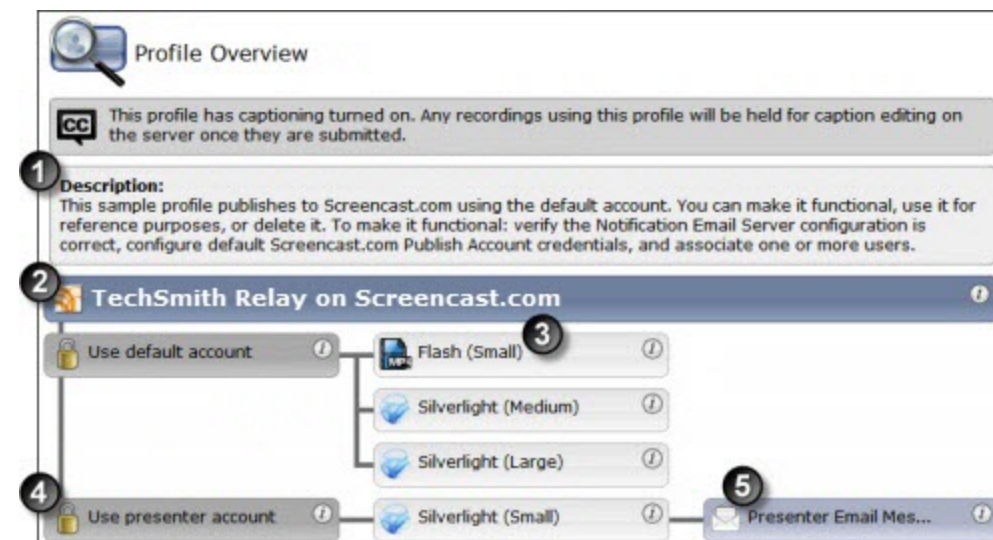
Profile Overview

CC This profile has captioning turned on. Any recordings using this profile will be held for caption editing on the server once they are submitted.

1

Description:
This sample profile publishes to Screencast.com using the default account. You can make it functional, use it for reference purposes, or delete it. To make it functional: verify the Notification Email Server configuration is correct, configure default Screencast.com Publish Account credentials, and associate one or more users.

2

TechSmith Relay on Screencast.com

Use default account

Flash (Small)

3

Silverlight (Medium)

Silverlight (Large)

4

Use presenter account

Silverlight (Small)

5

Presenter Email Mes...